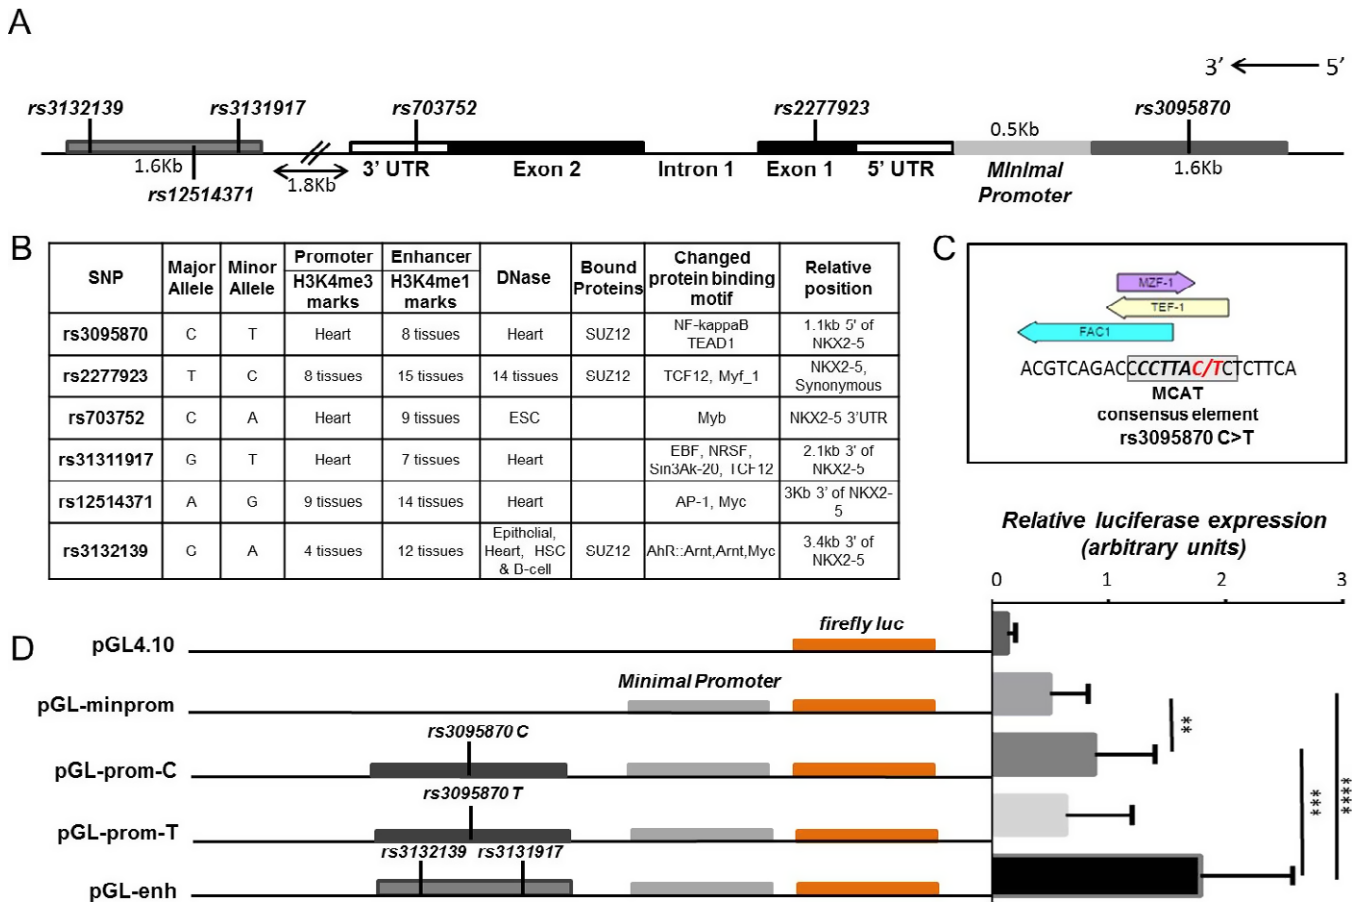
A

3′ ⟵ 5′

rs3132139 rs3131917 rs703752 rs2277923 rs3095870

1.6Kb rs12514371 1.8Kb 3′ UTR Exon 2 Intron 1 Exon 1 5′ UTR 0.5Kb Minimal Promoter 1.6Kb

B

| SNP | Major Allele | Minor Allele | Promoter H3K4me3 marks | Enhancer H3K4me1 marks | DNase | Bound Proteins | Changed protein binding motif | Relative position |
|---|---|---|---|---|---|---|---|---|
| rs3095870 | C | T | Heart | 8 tissues | Heart | SUZ12 | NF-kappaB TEAD1 | 1.1kb 5′ of NKX2-5 |
| rs2277923 | T | C | 8 tissues | 15 tissues | 14 tissues | SUZ12 | TCF12, Myf_1 | NKX2-5, Synonymous |
| rs703752 | C | A | Heart | 9 tissues | ESC | | Myb | NKX2-5 3′UTR |
| rs31311917 | G | T | Heart | 7 tissues | Heart | | EBF, NRSF, Sin3Ak-20, TCF12 | 2.1kb 3′ of NKX2-5 |
| rs12514371 | A | G | 9 tissues | 14 tissues | Heart | | AP-1, Myc | 3Kb 3′ of NKX2-5 |
| rs3132139 | C | A | 4 tissues | 12 tissues | Epithelial, Heart, HSC & B-cell | SUZ12 | AhR::Arnt,Arnt,Myc | 3.4kb 3′ of NKX2-5 |

C

MZF-1
TEF-1
FAC1
ACGTCAGACCCCTTAC/TCTCTTCA
MCAT
consensus element
rs3095870 C>T

Relative luciferase expression (arbitrary units)

0 1 2 3

D

pGL4.10 firefly luc
pGL-minprom Minimal Promoter
pGL-prom-C rs3095870 C
pGL-prom-T rs3095870 T
pGL-enh rs3132139 rs3131917

**
***
****